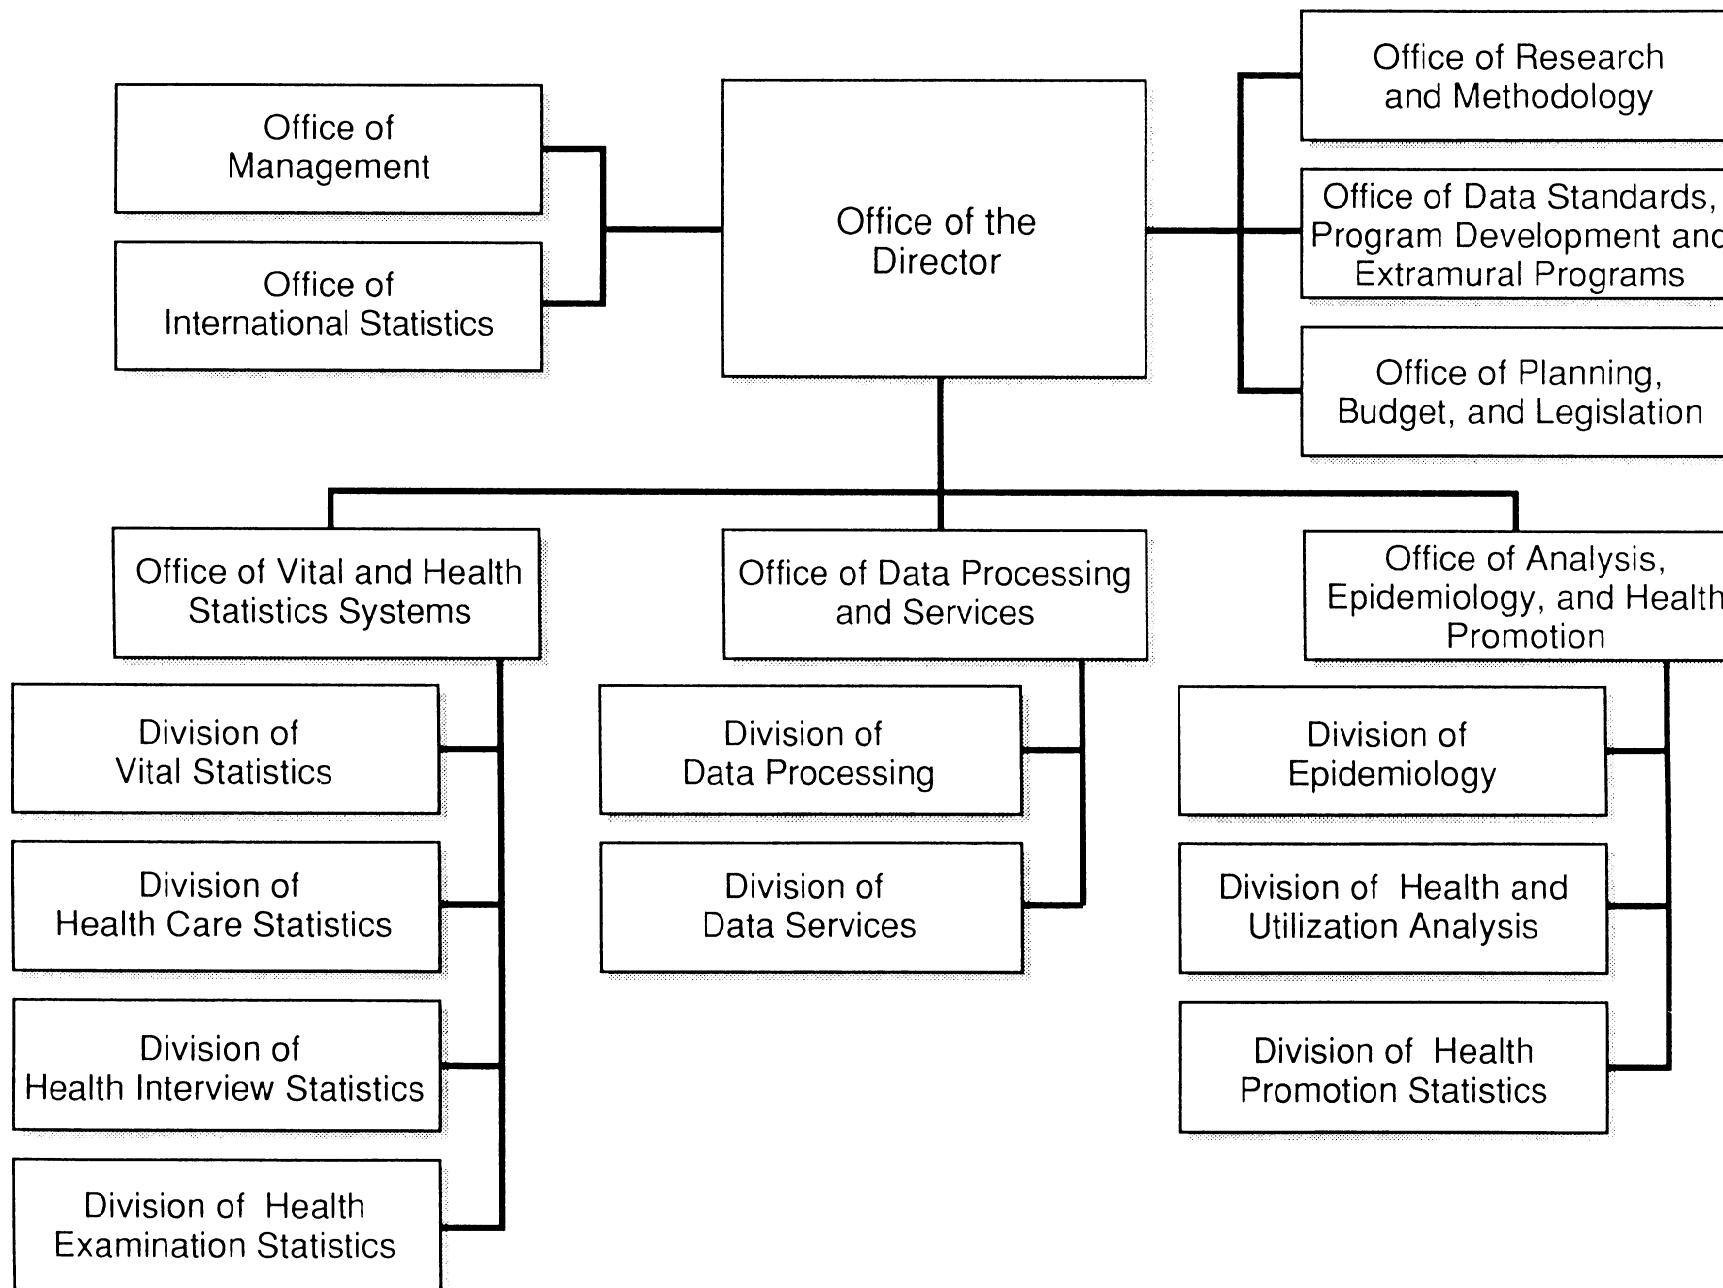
Office of Management

Office of International Statistics

Office of the Director

Office of Research and Methodology

Office of Data Standards, Program Development and Extramural Programs

Office of Planning, Budget, and Legislation

Office of Vital and Health Statistics Systems

Division of Vital Statistics

Division of Health Care Statistics

Division of Health Interview Statistics

Division of Health Examination Statistics

Office of Data Processing and Services

Division of Data Processing

Division of Data Services

Office of Analysis, Epidemiology, and Health Promotion

Division of Epidemiology

Division of Health and Utilization Analysis

Division of Health Promotion Statistics